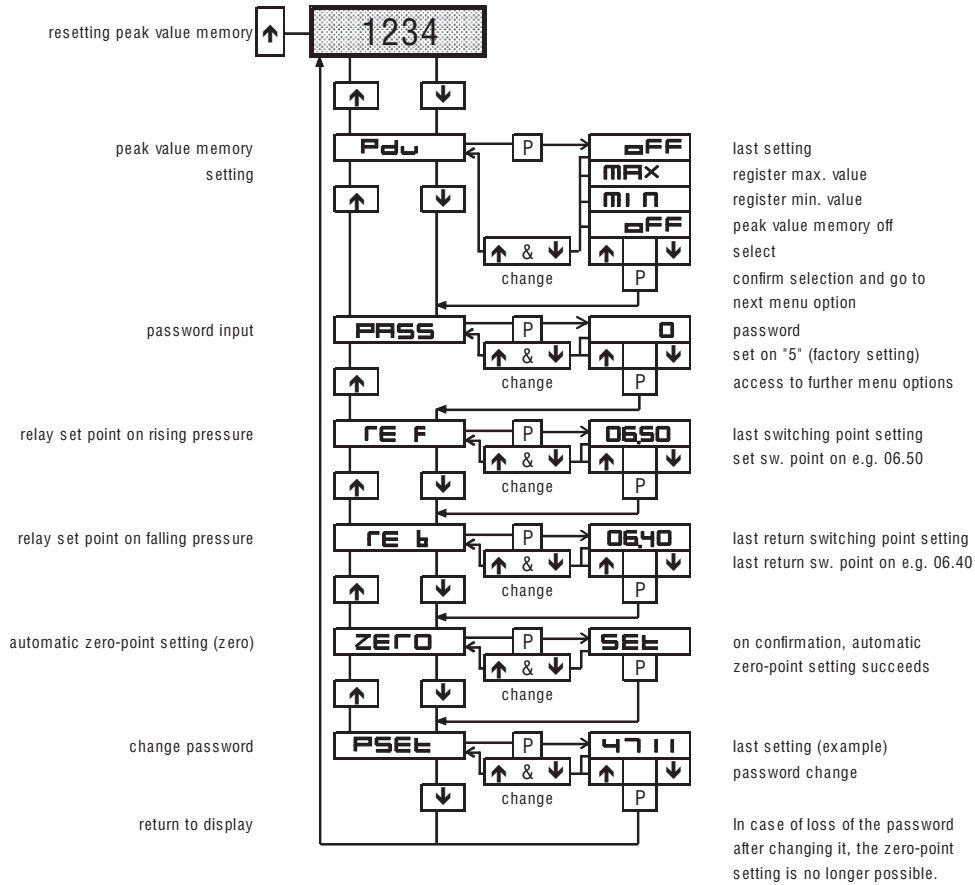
resetting peak value memory ↑ 1234

↑ ↓

peak value memory setting
Pdu P oFF last setting
MAX register max. value
MIN register min. value
oFF peak value memory off
↑ & ↓ ↑ ↓ select
change P confirm selection and go to next menu option

password input
↑
PASS P 0 password
↑ & ↓ ↑ ↓ set on "5" (factory setting)
change P access to further menu options

relay set point on rising pressure
rE F P 06.50 last switching point setting
↑ & ↓ ↑ ↓ set sw. point on e.g. 06.50
↑ ↓ change P

relay set point on falling pressure
rE b P 06.40 last return switching point setting
↑ & ↓ ↑ ↓ last return sw. point on e.g. 06.40
↑ ↓ change P

automatic zero-point setting (zero)
ZEro P SEt on confirmation, automatic zero-point setting succeeds
↑ & ↓ P
↑ ↓ change

change password
PSEt P 4711 last setting (example)
↑ & ↓ ↑ ↓ password change
↓ change P

return to display
In case of loss of the password after changing it, the zero-point setting is no longer possible.